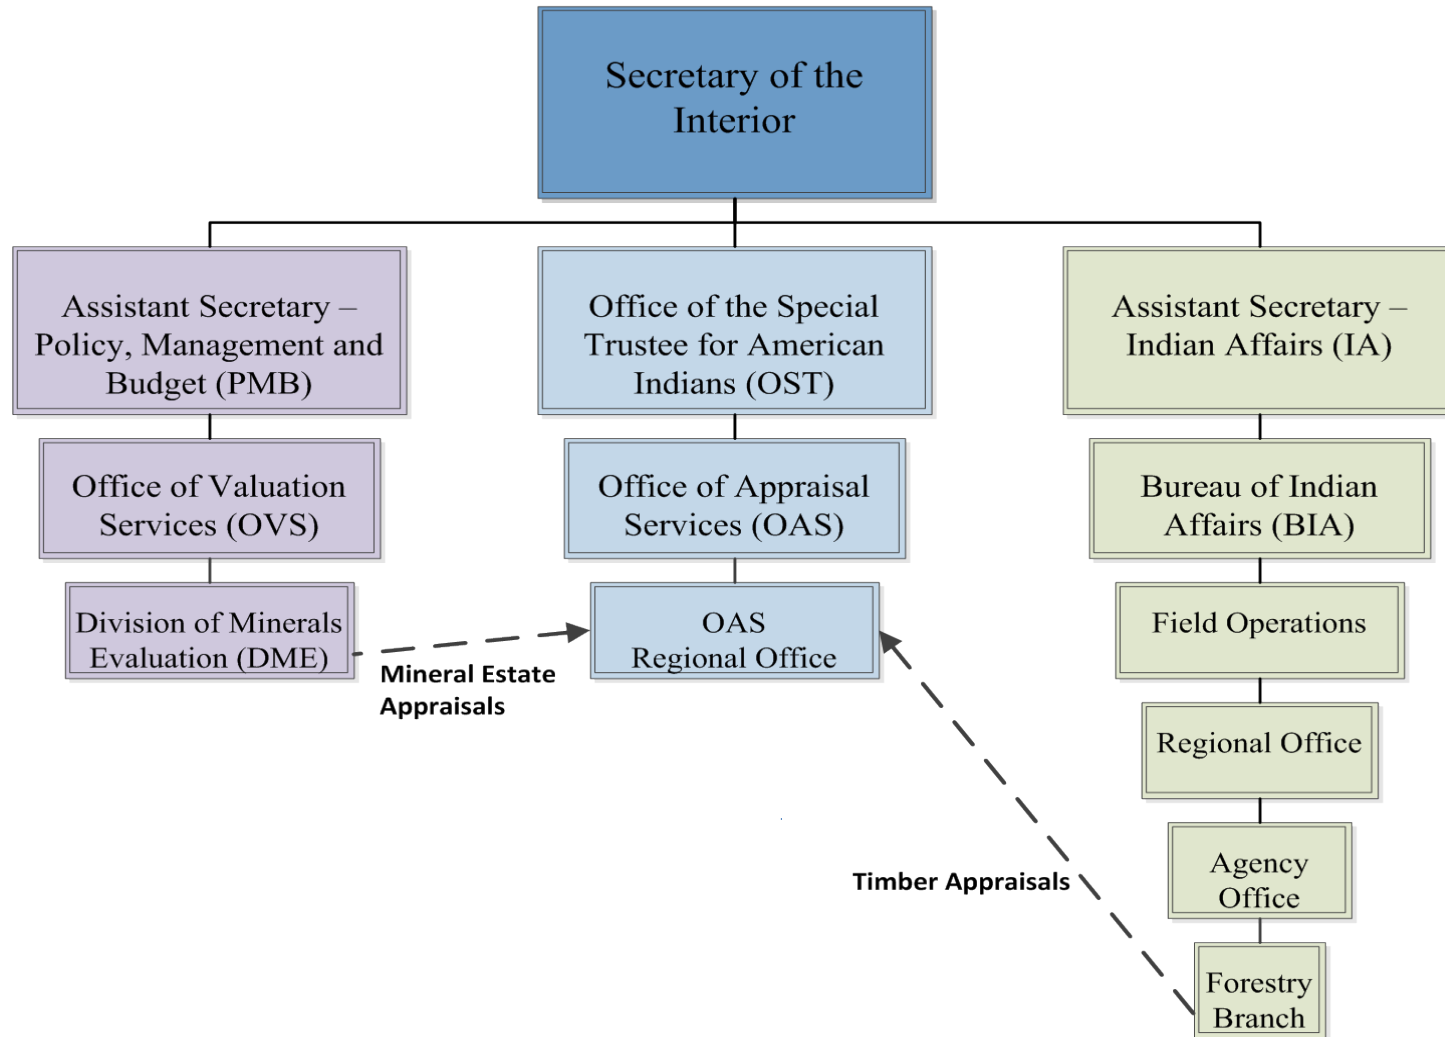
Secretary of the Interior

Assistant Secretary – Policy, Management and Budget (PMB)

Office of the Special Trustee for American Indians (OST)

Assistant Secretary – Indian Affairs (IA)

Office of Valuation Services (OVS)

Office of Appraisal Services (OAS)

Bureau of Indian Affairs (BIA)

Division of Minerals Evaluation (DME)

OAS Regional Office

Field Operations

Mineral Estate Appraisals

Regional Office

Agency Office

Timber Appraisals

Forestry Branch